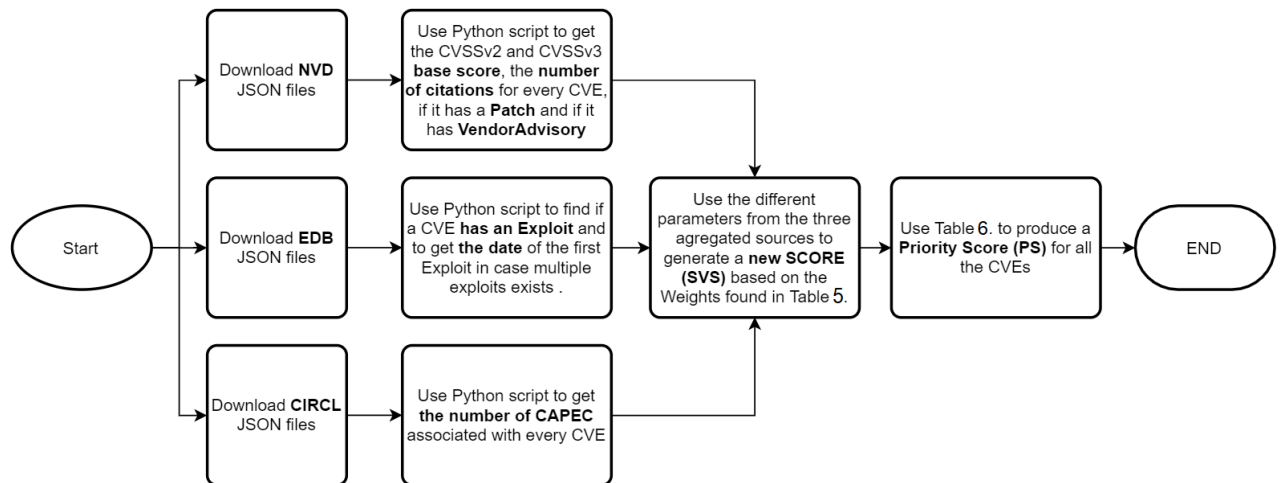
Start

Download NVD JSON files

Use Python script to get the CVSSv2 and CVSSv3 base score, the number of citations for every CVE, if it has a Patch and if it has VendorAdvisory

Download EDB JSON files

Use Python script to find if a CVE has an Exploit and to get the date of the first Exploit in case multiple exploits exists .

Download CIRCL JSON files

Use Python script to get the number of CAPEC associated with every CVE

Use the different parameters from the three agregated sources to generate a new SCORE (SVS) based on the Weights found in Table 5.

Use Table 6. to produce a Priority Score (PS) for all the CVEs

END